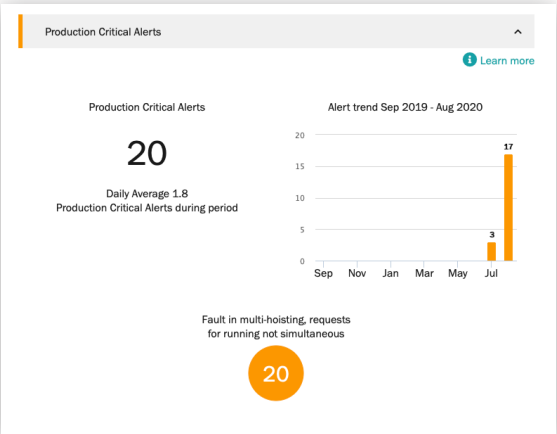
Production Critical Alerts

Learn more

Production Critical Alerts

20

Daily Average 1.8
Production Critical Alerts during period

Alert trend Sep 2019 - Aug 2020

20
15
10
5
0

3
17

Sep Nov Jan Mar May Jul

Fault in multi-hoisting, requests for running not simultaneous

20